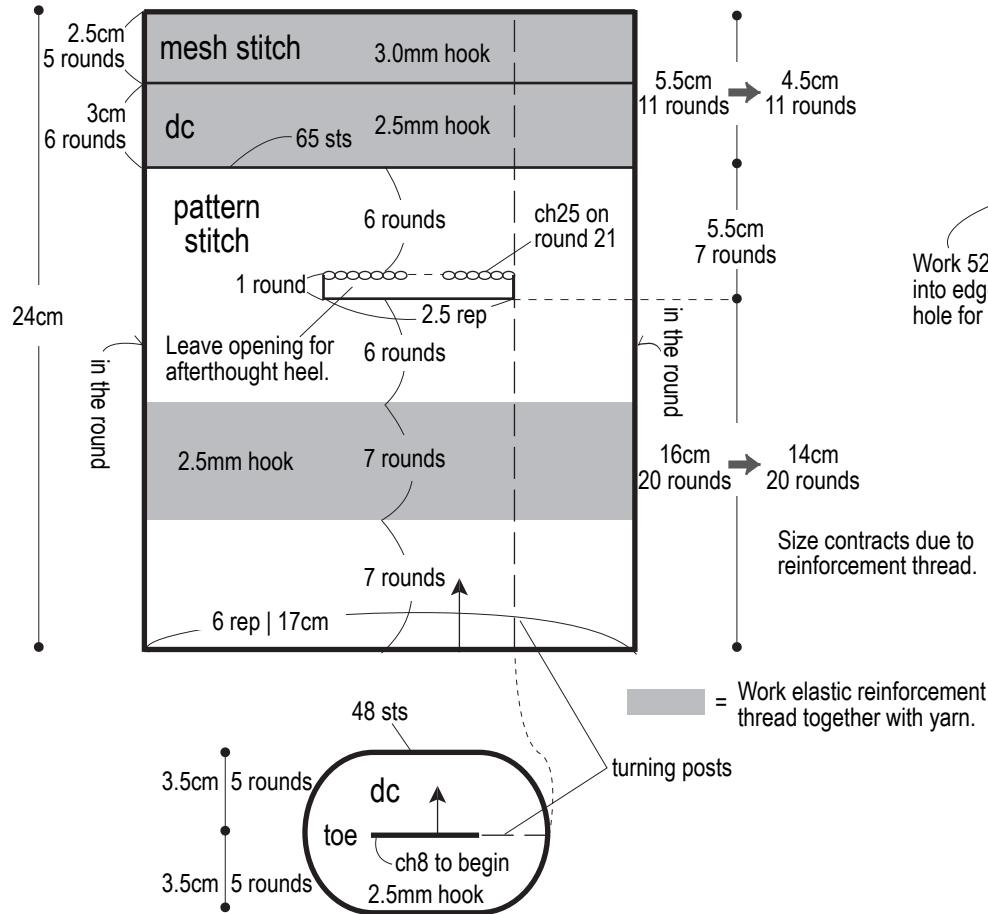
2.5cm
5 rounds

mesh stitch

3.0mm hook

3cm
6 rounds

dc

65 sts

2.5mm hook

5.5cm
11 rounds

4.5cm
11 rounds

pattern stitch

6 rounds

ch25 on round 21

5.5cm
7 rounds

Work 52 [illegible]
into edg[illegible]
hole for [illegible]

1 round

2.5 rep

24cm

in the round

Leave opening for afterthought heel.

6 rounds

in the round

2.5mm hook

7 rounds

16cm
20 rounds

14cm
20 rounds

Size contracts due to reinforcement thread.

7 rounds

6 rep | 17cm

= Work elastic reinforcement thread together with yarn.

48 sts

3.5cm | 5 rounds

dc

turning posts

toe

ch8 to begin

3.5cm | 5 rounds

2.5mm hook